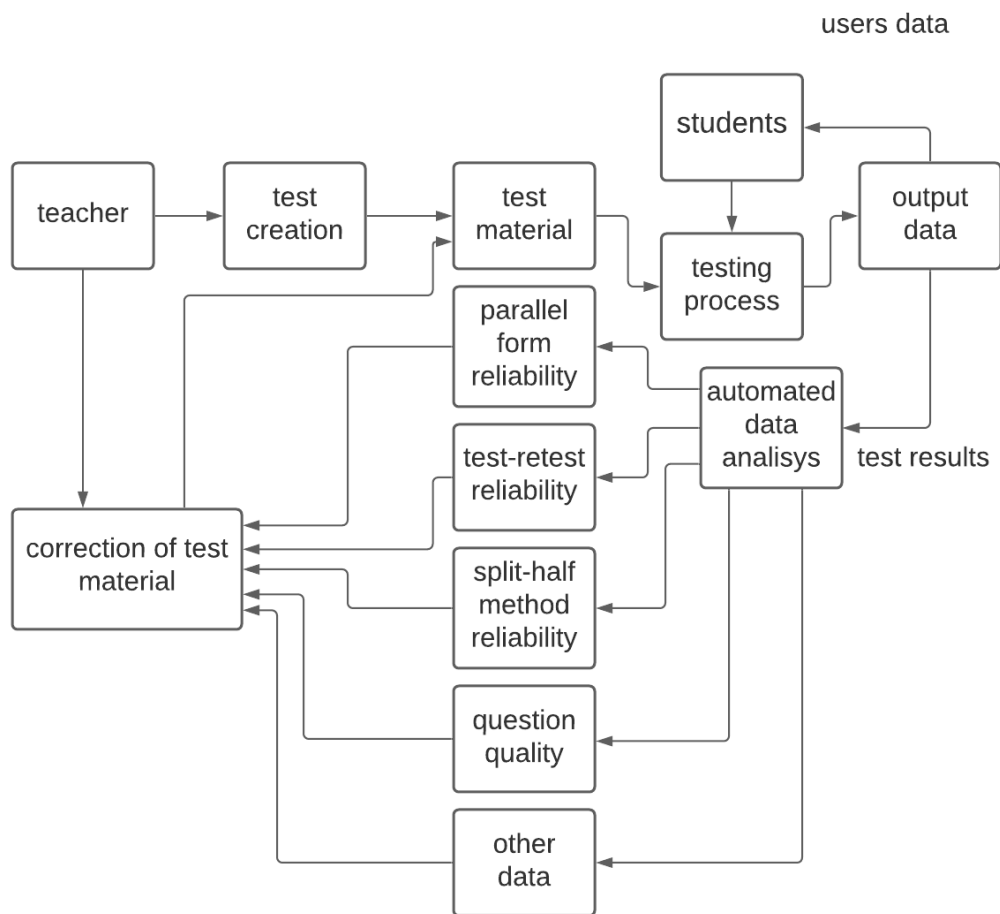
users data

students

teacher

test creation

test material

testing process

output data

parallel form reliability

automated data analisys

test results

test-retest reliability

correction of test material

split-half method reliability

question quality

other data